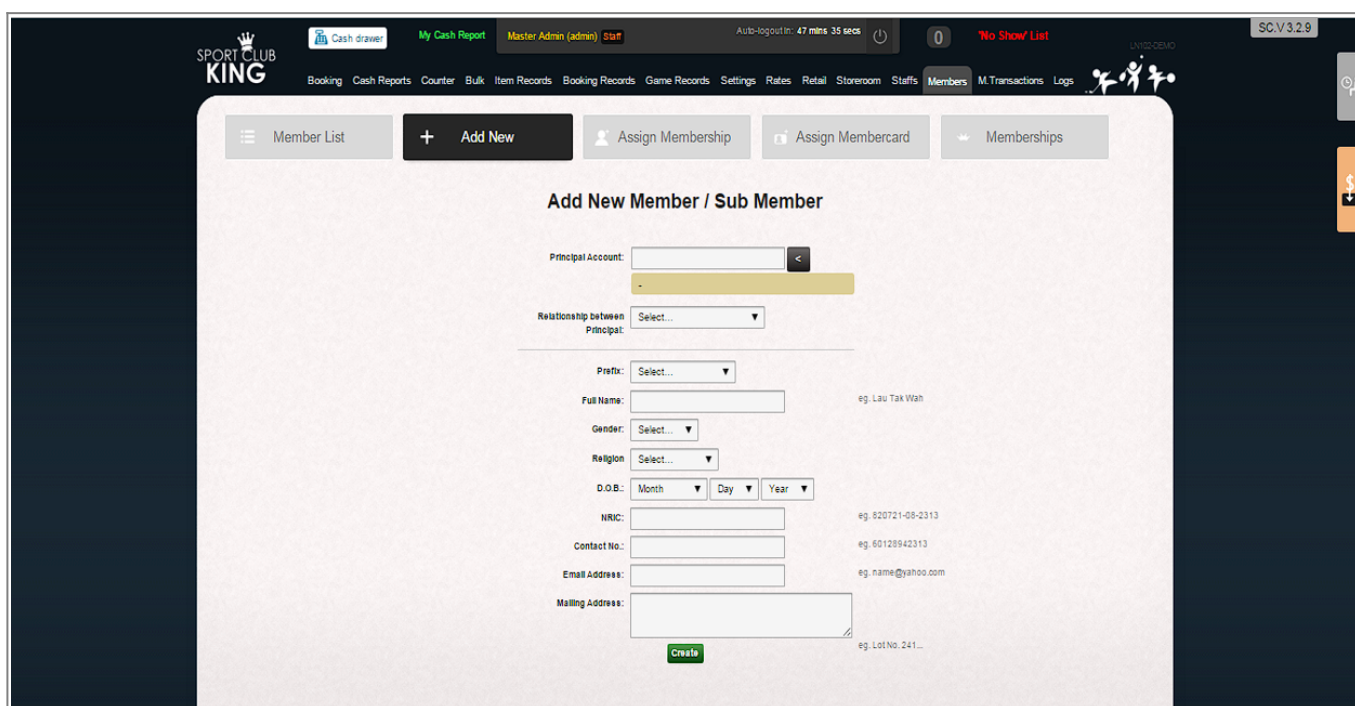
SPORT CLUB KING

Cash drawer
My Cash Report
Master Admin (admin) Staff
Auto-logout in: 47 mins 35 secs
0
'No Show' List
SC.V 3.2.9
LN102-DEMO

Booking Cash Reports Counter Bulk Item Records Booking Records Game Records Settings Rates Retail Storeroom Staffs Members M.Transactions Logs

Member List
Add New
Assign Membership
Assign Membercard
Memberships

Add New Member / Sub Member

Principal Account: <
-

Relationship between Principal: Select...

Prefix: Select...
Full Name: eg. Lau Tak Wah
Gender: Select...
Religion: Select...
D.O.B.: Month Day Year
NRIC: eg. 820721-08-2313
Contact No.: eg. 60128942313
Email Address: eg. name@yahoo.com
Mailing Address: eg. Lot No. 241...
Create